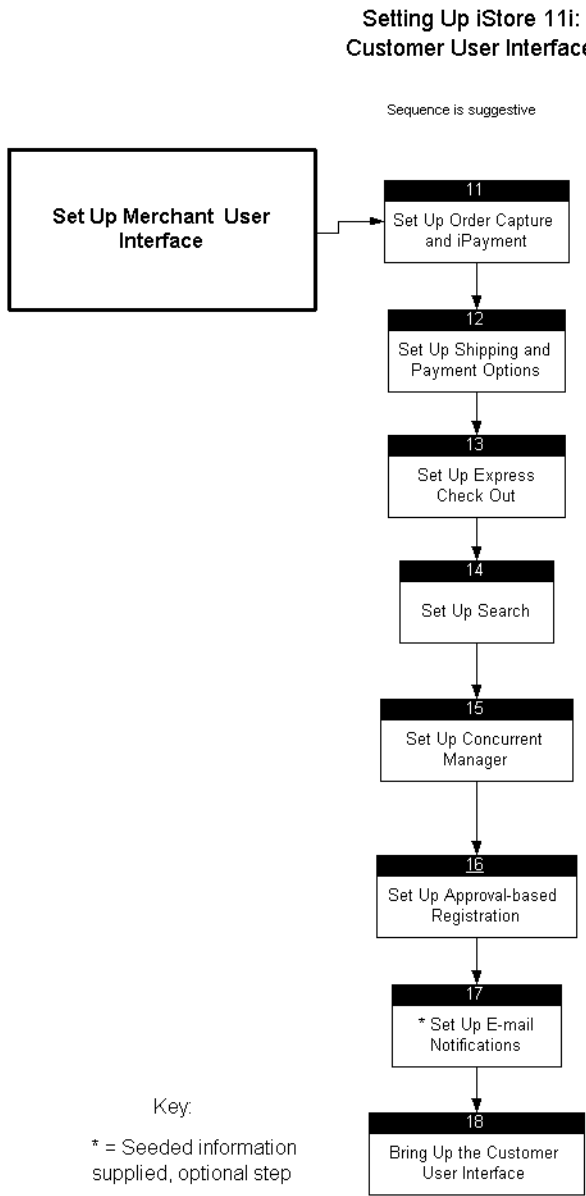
Setting Up iStore 11i:
Customer User Interface

Sequence is suggestive

Set Up Merchant User Interface

11
Set Up Order Capture and iPayment

12
Set Up Shipping and Payment Options

13
Set Up Express Check Out

14
Set Up Search

15
Set Up Concurrent Manager

16
Set Up Approval-based Registration

17
* Set Up E-mail Notifications

18
Bring Up the Customer User Interface

Key:
* = Seeded information supplied, optional step